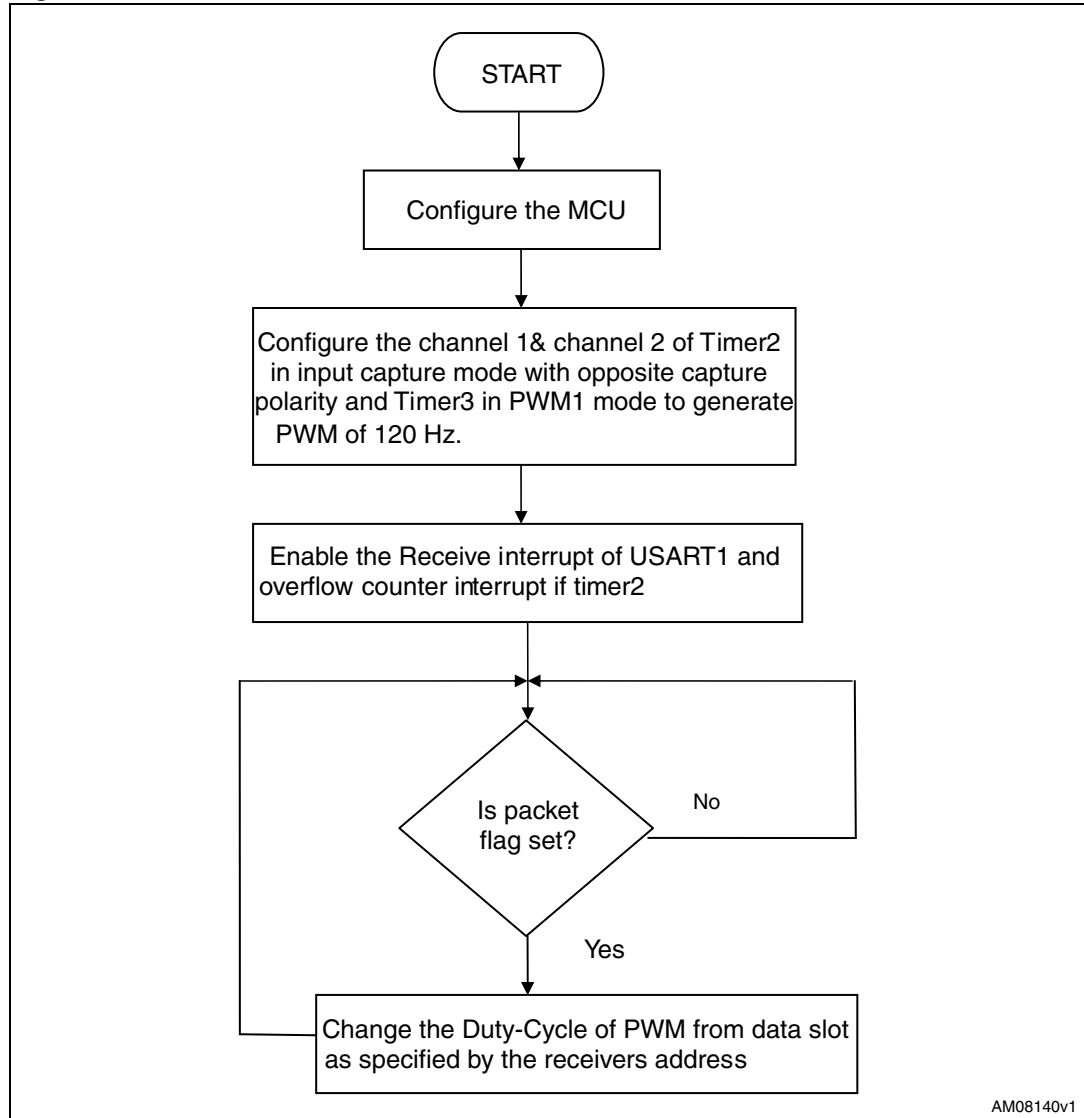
START

Configure the MCU

Configure the channel 1& channel 2 of Timer2 in input capture mode with opposite capture polarity and Timer3 in PWM1 mode to generate PWM of 120 Hz.

Enable the Receive interrupt of USART1 and overflow counter interrupt if timer2

Is packet flag set?

No

Yes

Change the Duty-Cycle of PWM from data slot as specified by the receivers address

AM08140v1